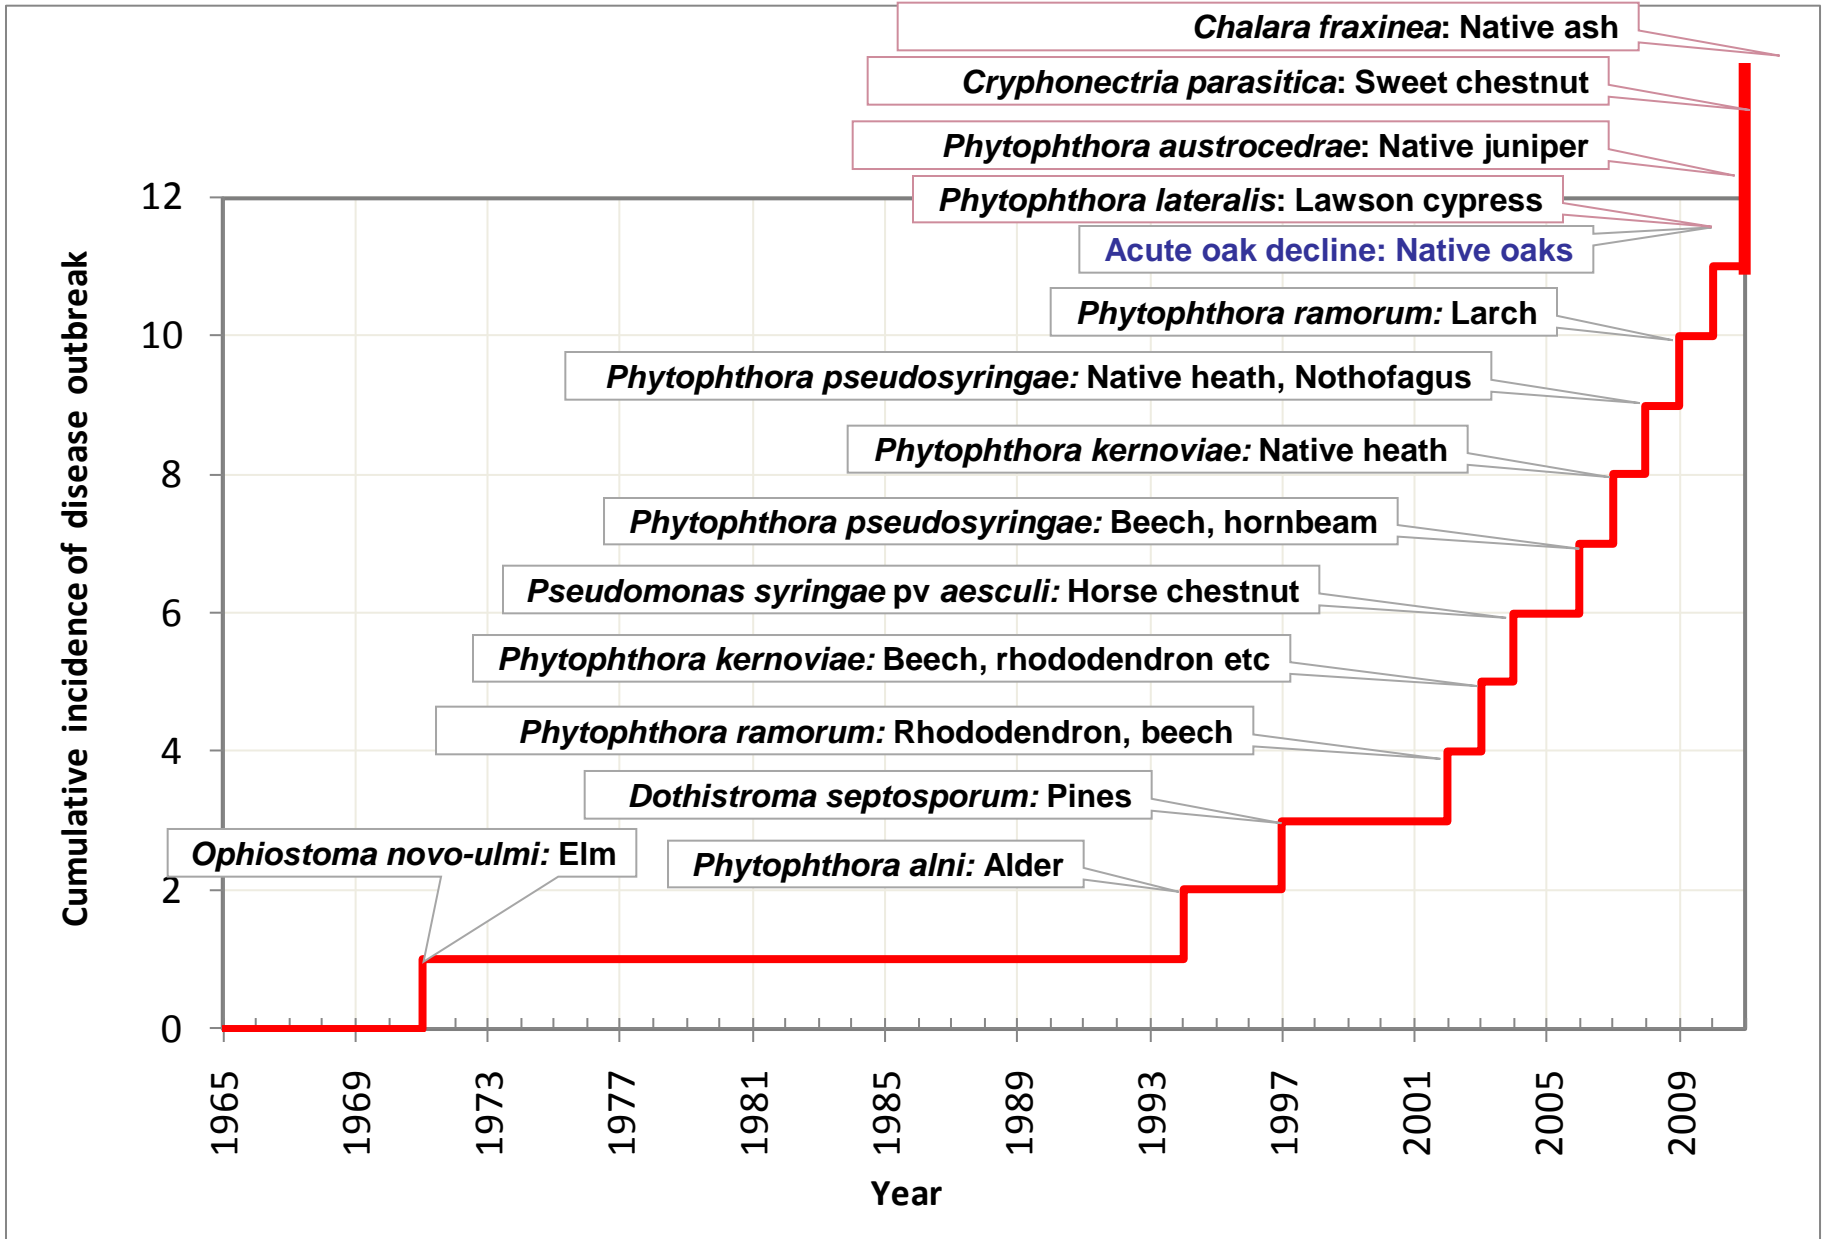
Chalara fraxinea: Native ash
Cryphonectria parasitica: Sweet chestnut
Phytophthora austrocedrae: Native juniper
Phytophthora lateralis: Lawson cypress
Acute oak decline: Native oaks
Phytophthora ramorum: Larch
Phytophthora pseudosyringae: Native heath, Nothofagus
Phytophthora kernoviae: Native heath
Phytophthora pseudosyringae: Beech, hornbeam
Pseudomonas syringae pv aesculi: Horse chestnut
Phytophthora kernoviae: Beech, rhododendron etc
Phytophthora ramorum: Rhododendron, beech
Dothistroma septosporum: Pines
Ophiostoma novo-ulmi: Elm
Phytophthora alni: Alder

Cumulative incidence of disease outbreak

12
10
8
6
4
2
0

1965
1969
1973
1977
1981
1985
1989
1993
1997
2001
2005
2009

Year